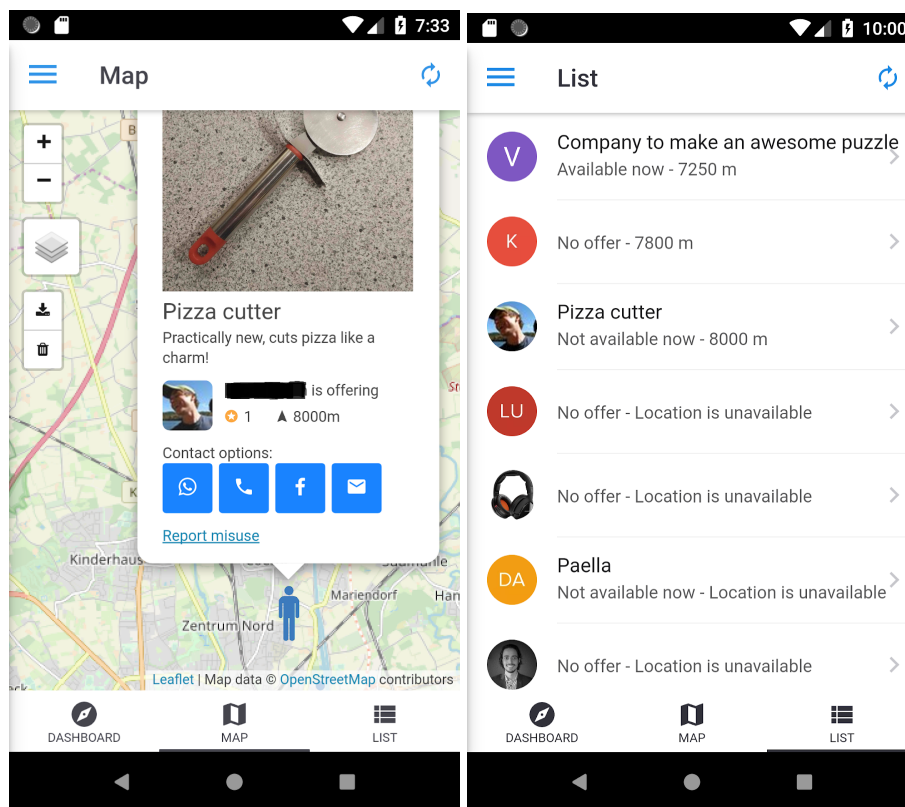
7:33

Map

+
−

Pizza cutter
Practically new, cuts pizza like a charm!

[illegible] is offering
1 8000m

Contact options:

Report misuse

Kinderhaus
Mariendorf
Zentrum Nord

Leaflet | Map data © OpenStreetMap contributors

DASHBOARD MAP LIST

10:00

List

V Company to make an awesome puzzle
Available now - 7250 m

K No offer - 7800 m

Pizza cutter
Not available now - 8000 m

LU No offer - Location is unavailable

No offer - Location is unavailable

DA Paella
Not available now - Location is unavailable

No offer - Location is unavailable

DASHBOARD MAP LIST